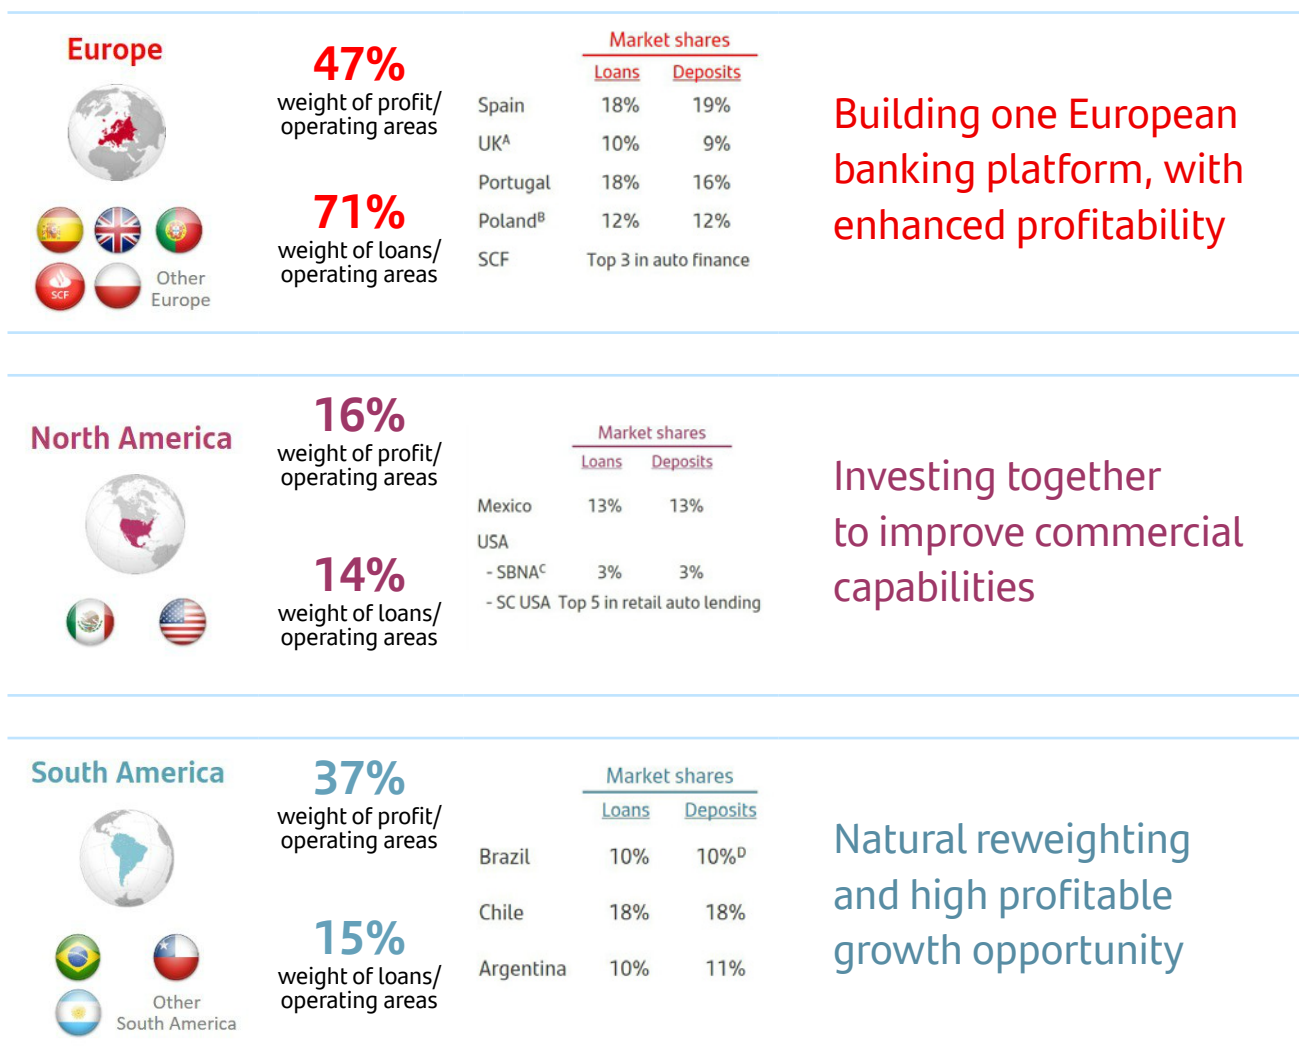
Europe

SCF

Other Europe

47%
weight of profit/ operating areas

71%
weight of loans/ operating areas

Market shares

| | Loans | Deposits |
|---|---|---|
| Spain | 18% | 19% |
| UK$^A$ | 10% | 9% |
| Portugal | 18% | 16% |
| Poland$^B$ | 12% | 12% |
| SCF | Top 3 in auto finance | |

Building one European banking platform, with enhanced profitability

North America

16%
weight of profit/ operating areas

14%
weight of loans/ operating areas

Market shares

| | Loans | Deposits |
|---|---|---|
| Mexico | 13% | 13% |
| USA | | |
| - SBNA$^C$ | 3% | 3% |
| - SC USA | Top 5 in retail auto lending | |

Investing together to improve commercial capabilities

South America

Other South America

37%
weight of profit/ operating areas

15%
weight of loans/ operating areas

Market shares

| | Loans | Deposits |
|---|---|---|
| Brazil | 10% | 10%$^D$ |
| Chile | 18% | 18% |
| Argentina | 10% | 11% |

Natural reweighting and high profitable growth opportunity